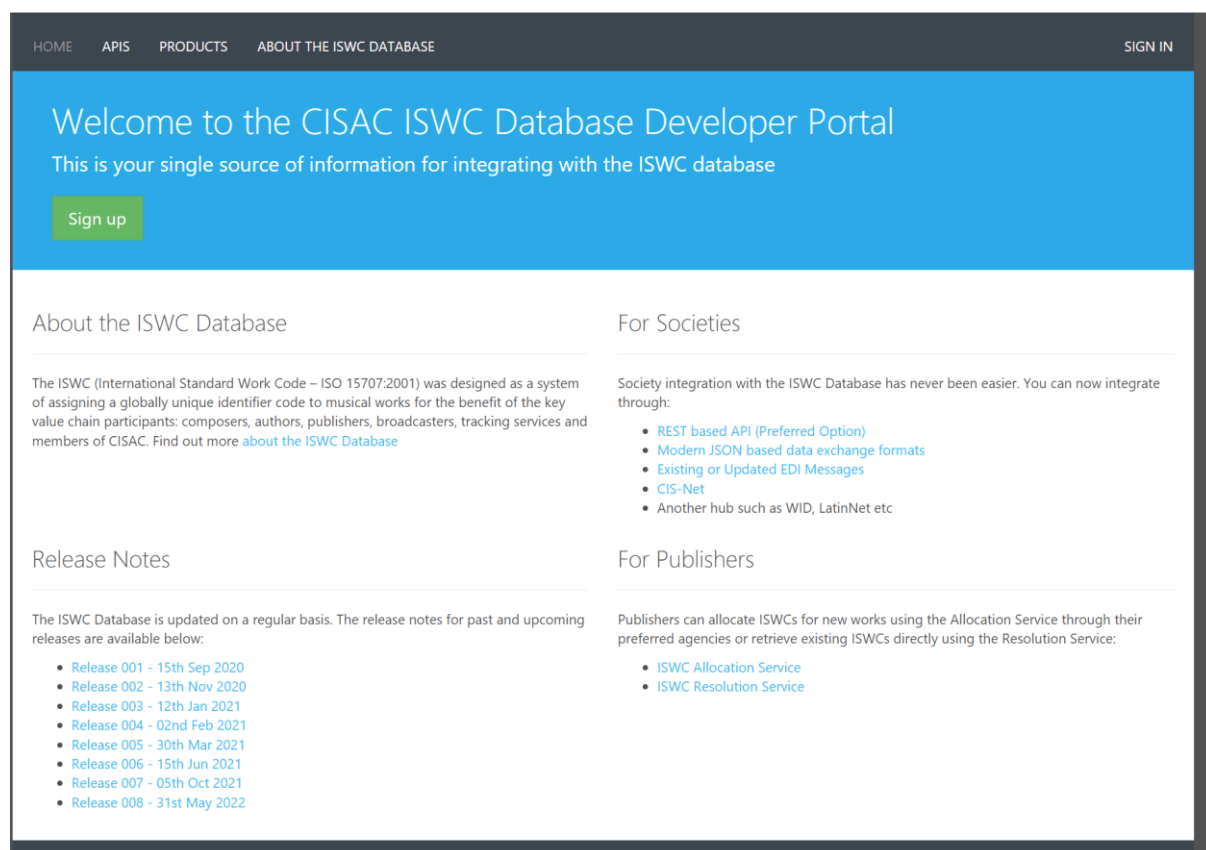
HOME APIS PRODUCTS ABOUT THE ISWC DATABASE SIGN IN

Welcome to the CISAC ISWC Database Developer Portal

This is your single source of information for integrating with the ISWC database

Sign up

About the ISWC Database

The ISWC (International Standard Work Code – ISO 15707:2001) was designed as a system of assigning a globally unique identifier code to musical works for the benefit of the key value chain participants: composers, authors, publishers, broadcasters, tracking services and members of CISAC. Find out more about the ISWC Database

Release Notes

The ISWC Database is updated on a regular basis. The release notes for past and upcoming releases are available below:

- Release 001 - 15th Sep 2020
- Release 002 - 13th Nov 2020
- Release 003 - 12th Jan 2021
- Release 004 - 02nd Feb 2021
- Release 005 - 30th Mar 2021
- Release 006 - 15th Jun 2021
- Release 007 - 05th Oct 2021
- Release 008 - 31st May 2022

For Societies

Society integration with the ISWC Database has never been easier. You can now integrate through:

- REST based API (Preferred Option)
- Modern JSON based data exchange formats
- Existing or Updated EDI Messages
- CIS-Net
- Another hub such as WID, LatinNet etc

For Publishers

Publishers can allocate ISWCs for new works using the Allocation Service through their preferred agencies or retrieve existing ISWCs directly using the Resolution Service:

- ISWC Allocation Service
- ISWC Resolution Service